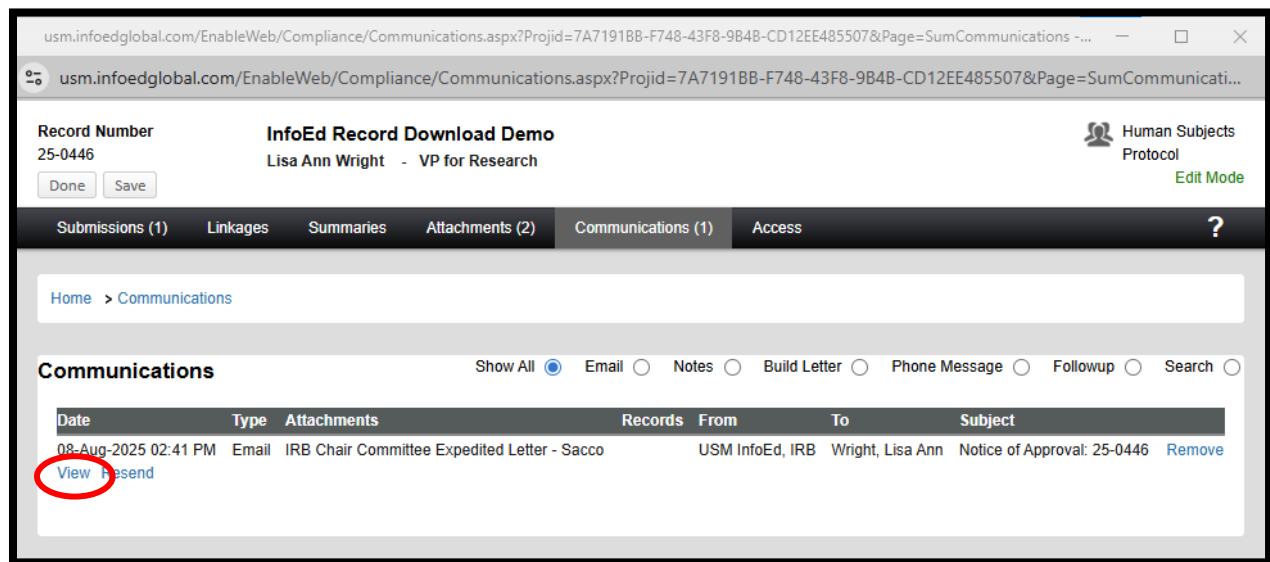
usm.infoedglobal.com/EnableWeb/Compliance/Communications.aspx?Projid=7A7191BB-F748-43F8-9B4B-CD12EE485507&Page=SumCommunications -...

usm.infoedglobal.com/EnableWeb/Compliance/Communications.aspx?Projid=7A7191BB-F748-43F8-9B4B-CD12EE485507&Page=SumCommunicati...

Record Number
25-0446
Done Save

InfoEd Record Download Demo
Lisa Ann Wright - VP for Research

Human Subjects Protocol
Edit Mode

Submissions (1) Linkages Summaries Attachments (2) Communications (1) Access ?

Home > Communications

Communications

Show All Email Notes Build Letter Phone Message Followup Search

| Date | Type | Attachments | Records | From | To | Subject | |
|---|---|---|---|---|---|---|---|
| 08-Aug-2025 02:41 PM | Email | IRB Chair Committee Expedited Letter - Sacco | | USM InfoEd, IRB | Wright, Lisa Ann | Notice of Approval: 25-0446 | Remove |

View Resend